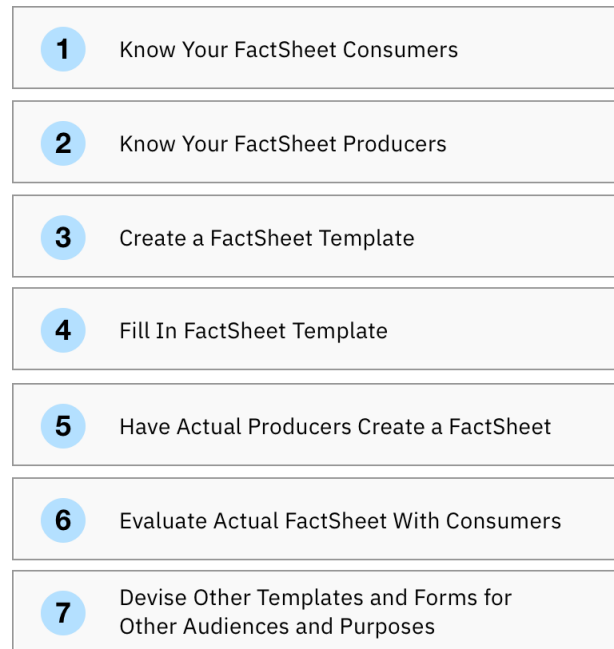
1 Know Your FactSheet Consumers

2 Know Your FactSheet Producers

3 Create a FactSheet Template

4 Fill In FactSheet Template

5 Have Actual Producers Create a FactSheet

6 Evaluate Actual FactSheet With Consumers

7 Devise Other Templates and Forms for Other Audiences and Purposes